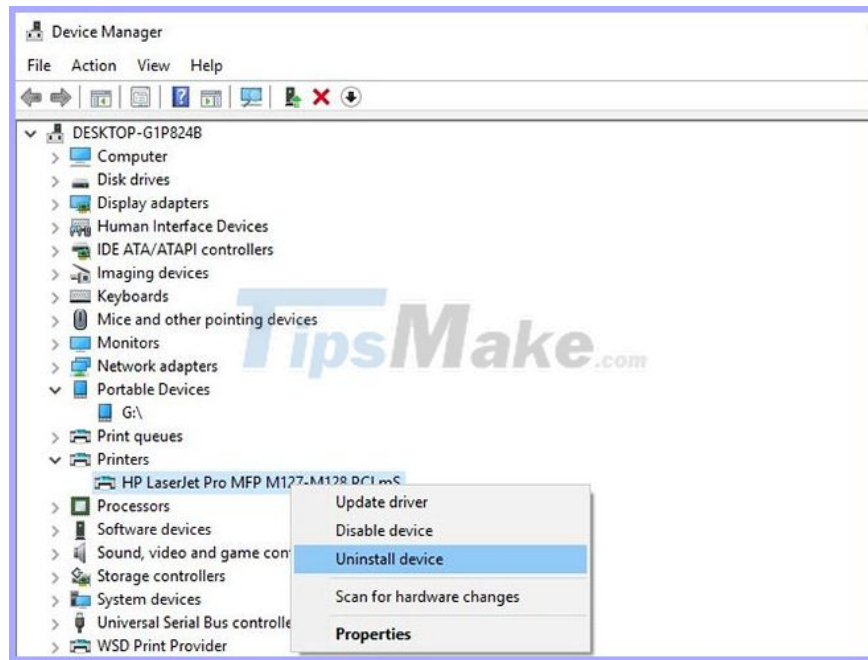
Device Manager

File Action View Help

DESKTOP-G1P824B
Computer
Disk drives
Display adapters
Human Interface Devices
IDE ATA/ATAPI controllers
Imaging devices
Keyboards
Mice and other pointing devices
Monitors
Network adapters
Portable Devices
G:\
Print queues
Printers
HP LaserJet Pro MFP M127-M128 PCLmS
Processors
Software devices
Sound, video and game con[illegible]
Storage controllers
System devices
Universal Serial Bus controlle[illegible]
WSD Print Provider

TipsMake.com

Update driver
Disable device
Uninstall device
Scan for hardware changes
Properties